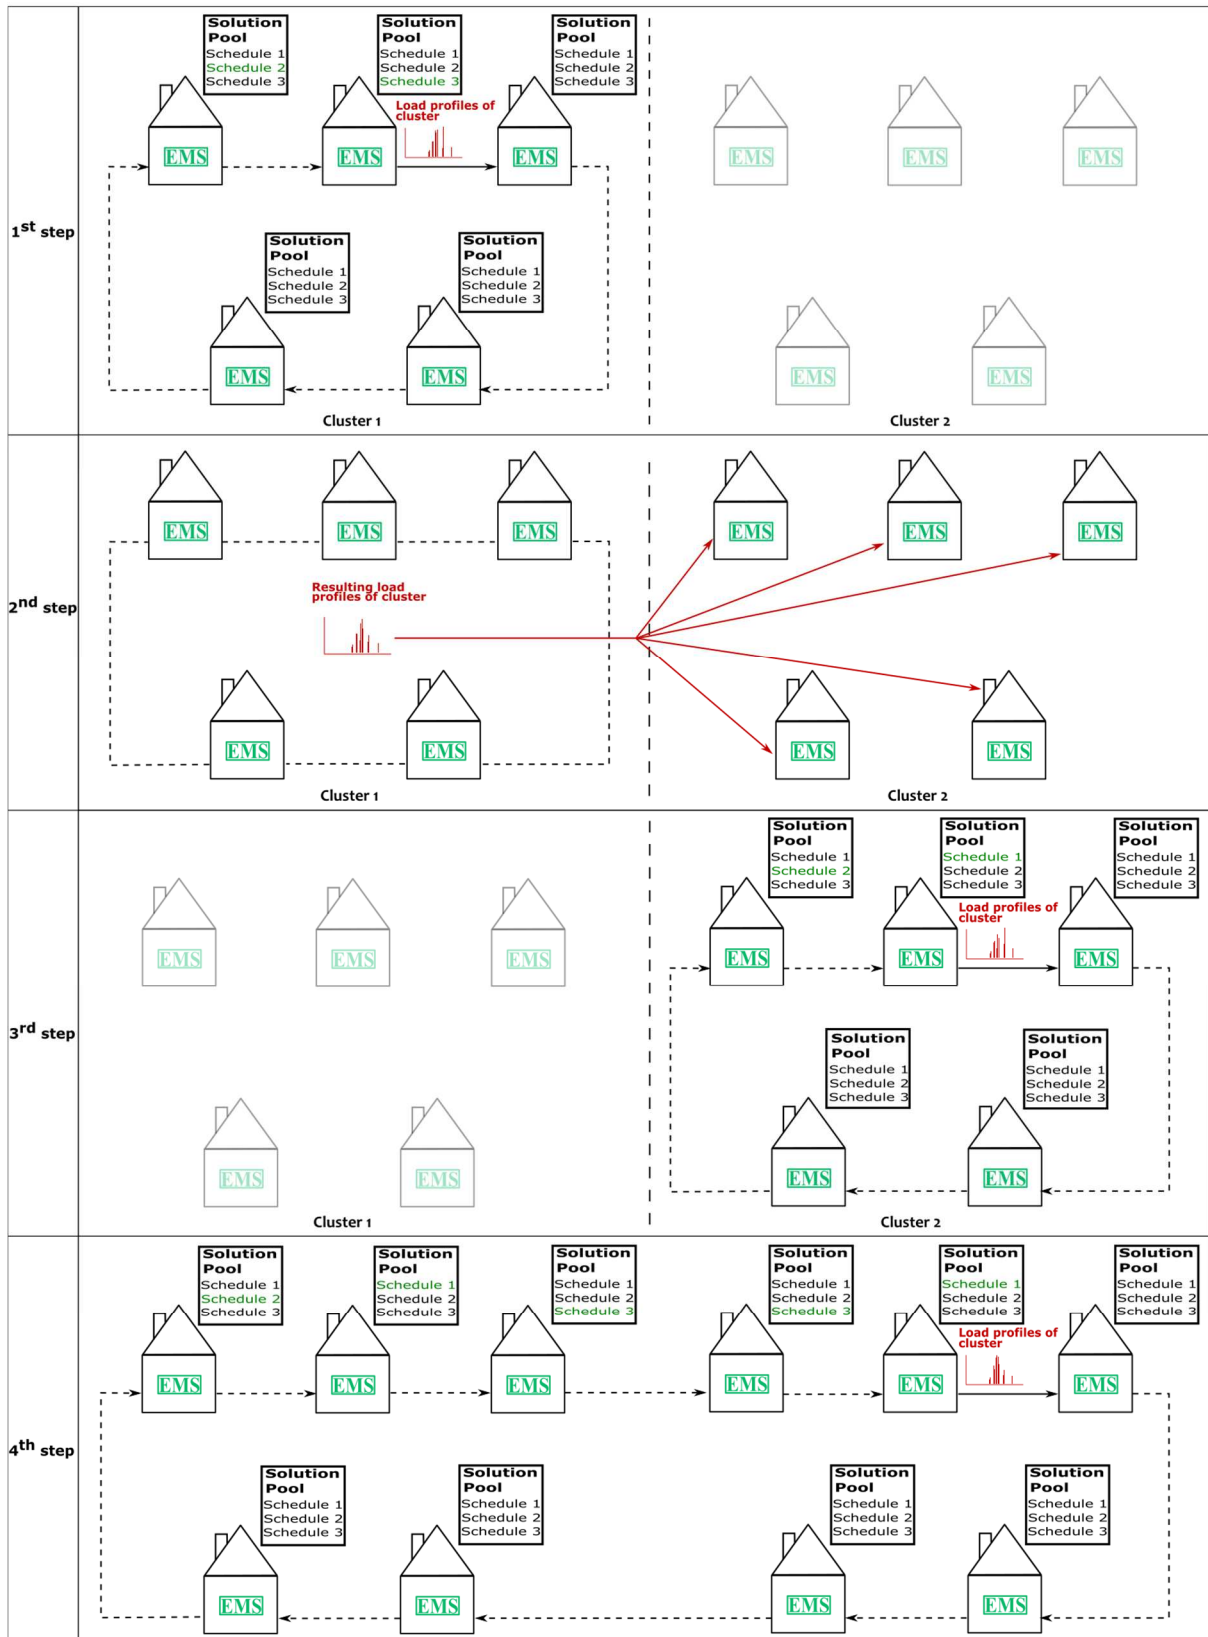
$1^{st}$ step

Solution Pool
Schedule 1
Schedule 2
Schedule 3

Solution Pool
Schedule 1
Schedule 2
Schedule 3

Solution Pool
Schedule 1
Schedule 2
Schedule 3

Load profiles of cluster

EMS EMS EMS EMS EMS EMS

Solution Pool
Schedule 1
Schedule 2
Schedule 3

Solution Pool
Schedule 1
Schedule 2
Schedule 3

EMS EMS EMS EMS

Cluster 1

Cluster 2

$2^{nd}$ step

EMS EMS EMS EMS EMS EMS

Resulting load profiles of cluster

EMS EMS EMS EMS

Cluster 1

Cluster 2

$3^{rd}$ step

Solution Pool
Schedule 1
Schedule 2
Schedule 3

Solution Pool
Schedule 1
Schedule 2
Schedule 3

Solution Pool
Schedule 1
Schedule 2
Schedule 3

Load profiles of cluster

EMS EMS EMS EMS EMS EMS

Solution Pool
Schedule 1
Schedule 2
Schedule 3

Solution Pool
Schedule 1
Schedule 2
Schedule 3

EMS EMS EMS EMS

Cluster 1

Cluster 2

$4^{th}$ step

Solution Pool
Schedule 1
Schedule 2
Schedule 3

Solution Pool
Schedule 1
Schedule 2
Schedule 3

Solution Pool
Schedule 1
Schedule 2
Schedule 3

Solution Pool
Schedule 1
Schedule 2
Schedule 3

Solution Pool
Schedule 1
Schedule 2
Schedule 3

Solution Pool
Schedule 1
Schedule 2
Schedule 3

Load profiles of cluster

EMS EMS EMS EMS EMS EMS

Solution Pool
Schedule 1
Schedule 2
Schedule 3

Solution Pool
Schedule 1
Schedule 2
Schedule 3

Solution Pool
Schedule 1
Schedule 2
Schedule 3

Solution Pool
Schedule 1
Schedule 2
Schedule 3

EMS EMS EMS EMS